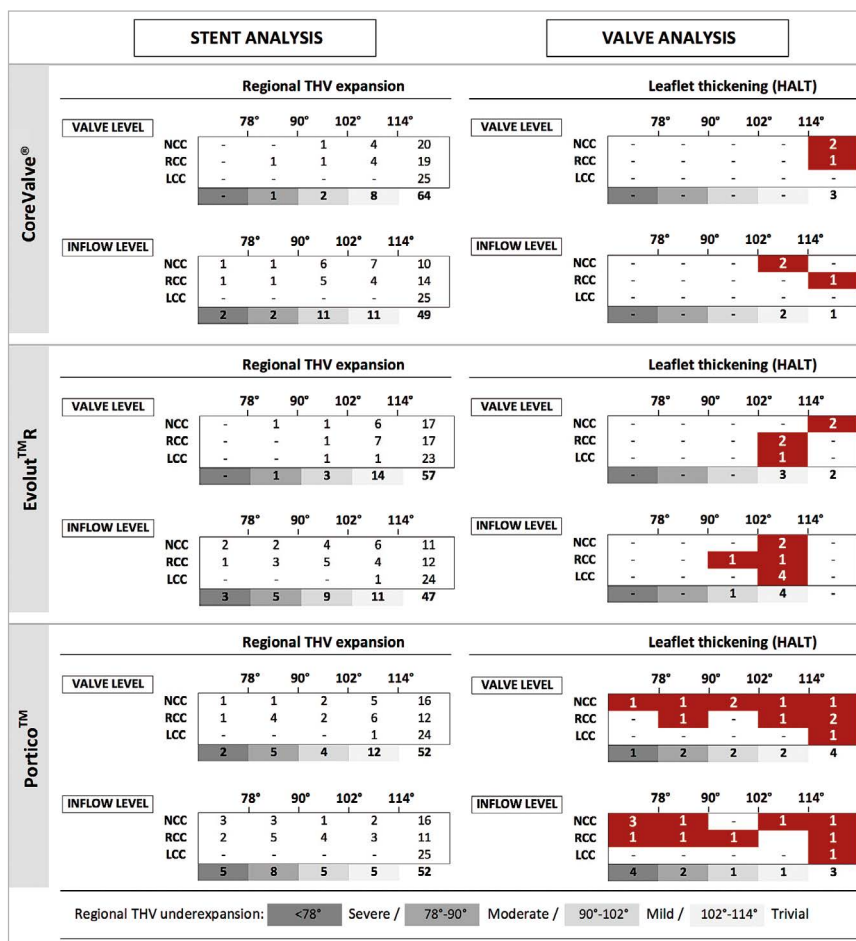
STENT ANALYSIS

VALVE ANALYSIS

CoreValve®

Regional THV expansion

VALVE LEVEL

| | 78° | 90° | 102° | 114° | |
|---|---|---|---|---|---|
| NCC | - | - | 1 | 4 | 20 |
| RCC | - | 1 | 1 | 4 | 19 |
| LCC | - | - | - | - | 25 |
| | - | 1 | 2 | 8 | 64 |

INFLOW LEVEL

| | 78° | 90° | 102° | 114° | |
|---|---|---|---|---|---|
| NCC | 1 | 1 | 6 | 7 | 10 |
| RCC | 1 | 1 | 5 | 4 | 14 |
| LCC | - | - | - | - | 25 |
| | 2 | 2 | 11 | 11 | 49 |

Leaflet thickening (HALT)

VALVE LEVEL

| | 78° | 90° | 102° | 114° | |
|---|---|---|---|---|---|
| NCC | - | - | - | - | 2 |
| RCC | - | - | - | - | 1 |
| LCC | - | - | - | - | - |
| | - | - | - | - | 3 |

INFLOW LEVEL

| | 78° | 90° | 102° | 114° | |
|---|---|---|---|---|---|
| NCC | - | - | - | 2 | - |
| RCC | - | - | - | - | 1 |
| LCC | - | - | - | - | - |
| | - | - | - | 2 | 1 |

Evolut™R

Regional THV expansion

VALVE LEVEL

| | 78° | 90° | 102° | 114° | |
|---|---|---|---|---|---|
| NCC | - | 1 | 1 | 6 | 17 |
| RCC | - | - | 1 | 7 | 17 |
| LCC | - | - | 1 | 1 | 23 |
| | - | 1 | 3 | 14 | 57 |

INFLOW LEVEL

| | 78° | 90° | 102° | 114° | |
|---|---|---|---|---|---|
| NCC | 2 | 2 | 4 | 6 | 11 |
| RCC | 1 | 3 | 5 | 4 | 12 |
| LCC | - | - | - | 1 | 24 |
| | 3 | 5 | 9 | 11 | 47 |

Leaflet thickening (HALT)

VALVE LEVEL

| | 78° | 90° | 102° | 114° | |
|---|---|---|---|---|---|
| NCC | - | - | - | - | 2 |
| RCC | - | - | - | 2 | - |
| LCC | - | - | - | 1 | - |
| | - | - | - | 3 | 2 |

INFLOW LEVEL

| | 78° | 90° | 102° | 114° | |
|---|---|---|---|---|---|
| NCC | - | - | - | 2 | - |
| RCC | - | - | 1 | 1 | - |
| LCC | - | - | - | 4 | - |
| | - | - | 1 | 4 | - |

Portico™

Regional THV expansion

VALVE LEVEL

| | 78° | 90° | 102° | 114° | |
|---|---|---|---|---|---|
| NCC | 1 | 1 | 2 | 5 | 16 |
| RCC | 1 | 4 | 2 | 6 | 12 |
| LCC | - | - | - | 1 | 24 |
| | 2 | 5 | 4 | 12 | 52 |

INFLOW LEVEL

| | 78° | 90° | 102° | 114° | |
|---|---|---|---|---|---|
| NCC | 3 | 3 | 1 | 2 | 16 |
| RCC | 2 | 5 | 4 | 3 | 11 |
| LCC | - | - | - | - | 25 |
| | 5 | 8 | 5 | 5 | 52 |

Leaflet thickening (HALT)

VALVE LEVEL

| | 78° | 90° | 102° | 114° | |
|---|---|---|---|---|---|
| NCC | 1 | 1 | 2 | 1 | 1 |
| RCC | - | 1 | - | 1 | 2 |
| LCC | - | - | - | - | 1 |
| | 1 | 2 | 2 | 2 | 4 |

INFLOW LEVEL

| | 78° | 90° | 102° | 114° | |
|---|---|---|---|---|---|
| NCC | 3 | 1 | - | 1 | 1 |
| RCC | 1 | 1 | 1 | - | 1 |
| LCC | - | - | - | - | 1 |
| | 4 | 2 | 1 | 1 | 3 |

Regional THV underexpansion: <78° Severe / 78°-90° Moderate / 90°-102° Mild / 102°-114° Trivial